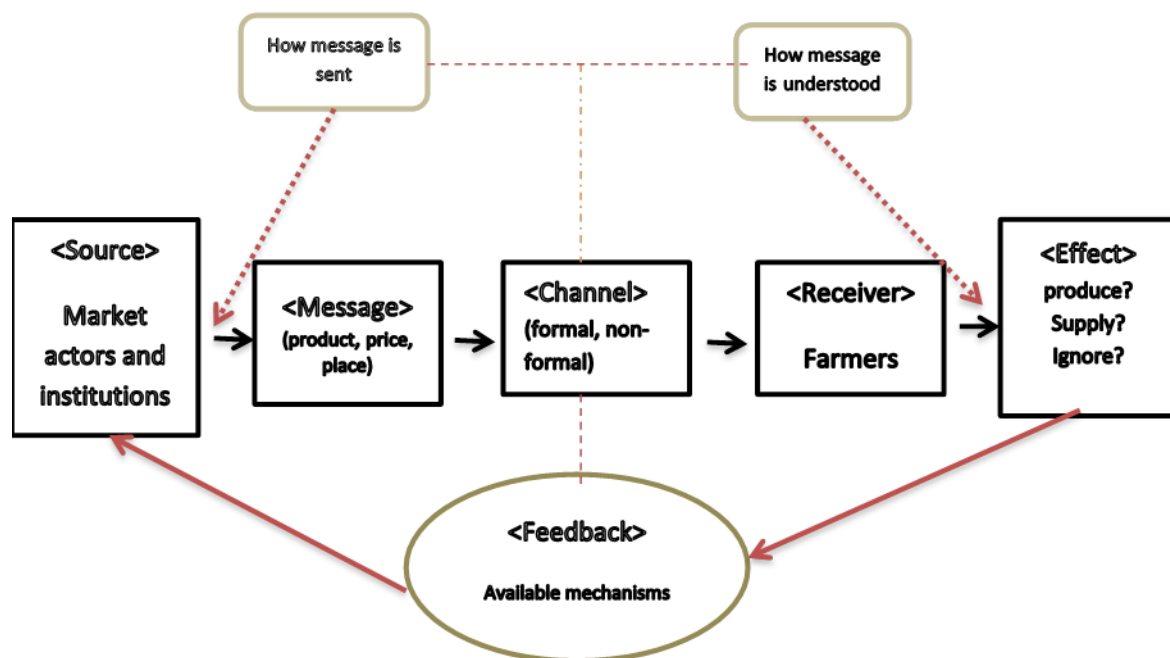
How message is sent

How message is understood

<Source>

Market actors and institutions

<Message>
(product, price, place)

<Channel>
(formal, non-formal)

<Receiver>

Farmers

<Effect>
produce?
Supply?
Ignore?

<Feedback>

Available mechanisms